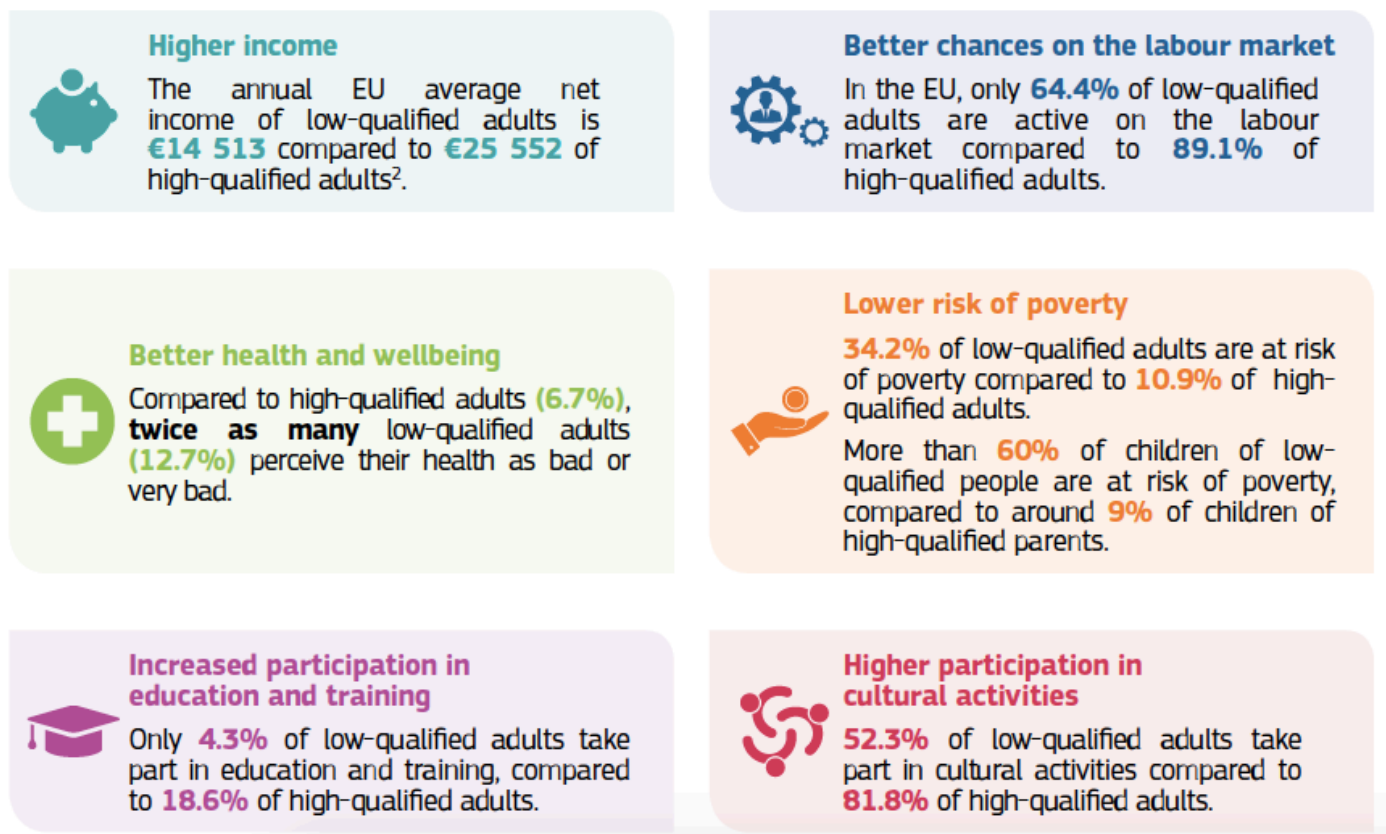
Higher income

The annual EU average net income of low-qualified adults is €14 513 compared to €25 552 of high-qualified adults$^2$.

Better chances on the labour market

In the EU, only 64.4% of low-qualified adults are active on the labour market compared to 89.1% of high-qualified adults.

Better health and wellbeing

Compared to high-qualified adults (6.7%), twice as many low-qualified adults (12.7%) perceive their health as bad or very bad.

Lower risk of poverty

34.2% of low-qualified adults are at risk of poverty compared to 10.9% of high-qualified adults.

More than 60% of children of low-qualified people are at risk of poverty, compared to around 9% of children of high-qualified parents.

Increased participation in education and training

Only 4.3% of low-qualified adults take part in education and training, compared to 18.6% of high-qualified adults.

Higher participation in cultural activities

52.3% of low-qualified adults take part in cultural activities compared to 81.8% of high-qualified adults.